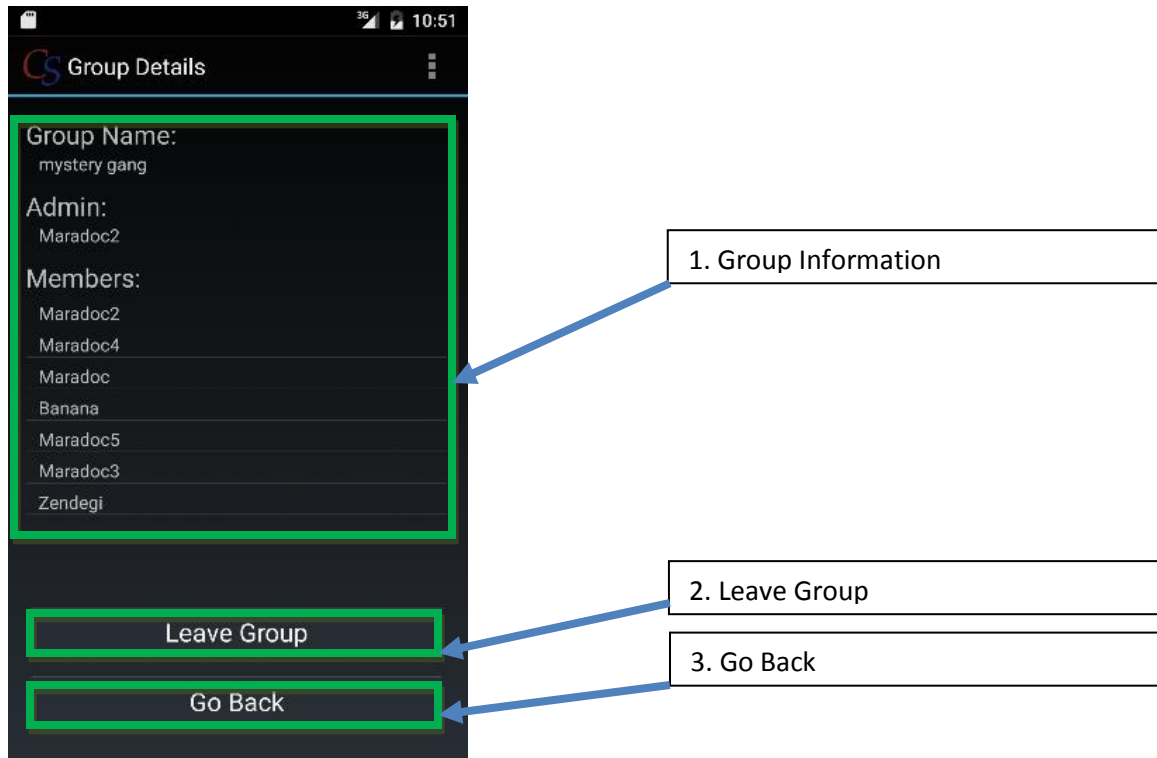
3G 10:51

CS Group Details

Group Name:
mystery gang

Admin:
Maradoc2

Members:
Maradoc2
Maradoc4
Maradoc
Banana
Maradoc5
Maradoc3
Zendegi

Leave Group

Go Back

1. Group Information

2. Leave Group

3. Go Back